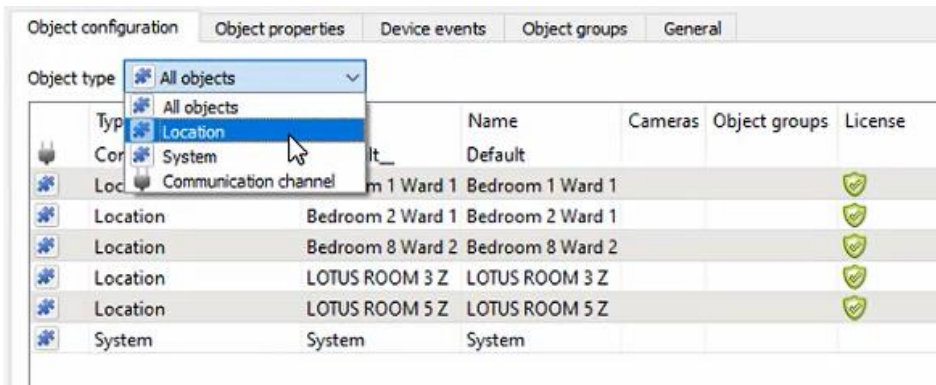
Object configuration | Object properties | Device events | Object groups | General

Object type All objects

All objects
Location
System
Communication channel

| Typ | | Name | Cameras | Object groups | License |
|---|---|---|---|---|---|
| Cor | lt_ | Default | | | |
| Loc | m 1 Ward 1 | Bedroom 1 Ward 1 | | | |
| Location | Bedroom 2 Ward 1 | Bedroom 2 Ward 1 | | | |
| Location | Bedroom 8 Ward 2 | Bedroom 8 Ward 2 | | | |
| Location | LOTUS ROOM 3 Z | LOTUS ROOM 3 Z | | | |
| Location | LOTUS ROOM 5 Z | LOTUS ROOM 5 Z | | | |
| System | System | System | | | |